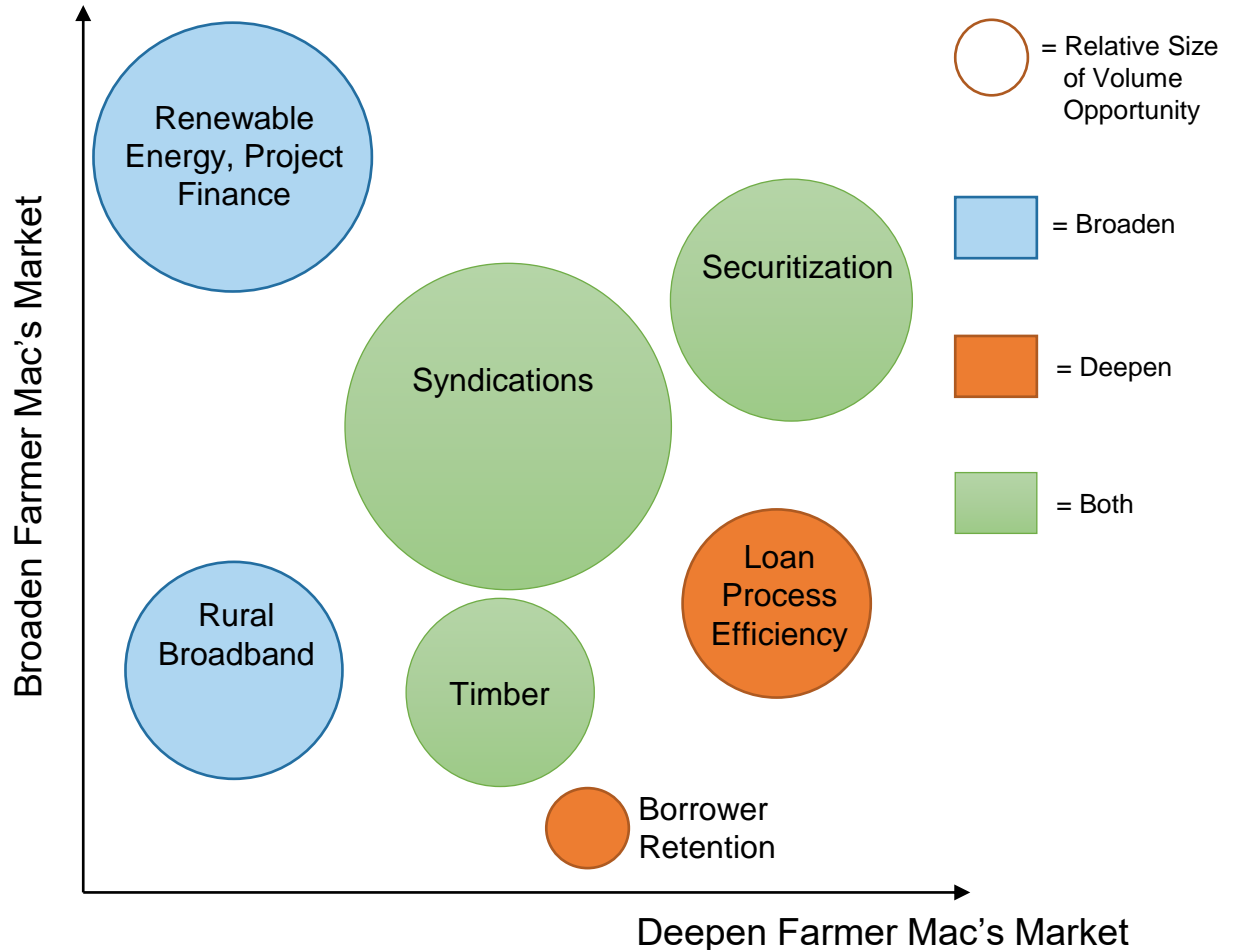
Broaden Farmer Mac's Market

Renewable Energy, Project Finance

Securitization

Syndications

Rural Broadband

Timber

Loan Process Efficiency

Borrower Retention

Deepen Farmer Mac's Market

= Relative Size of Volume Opportunity

= Broaden

= Deepen

= Both